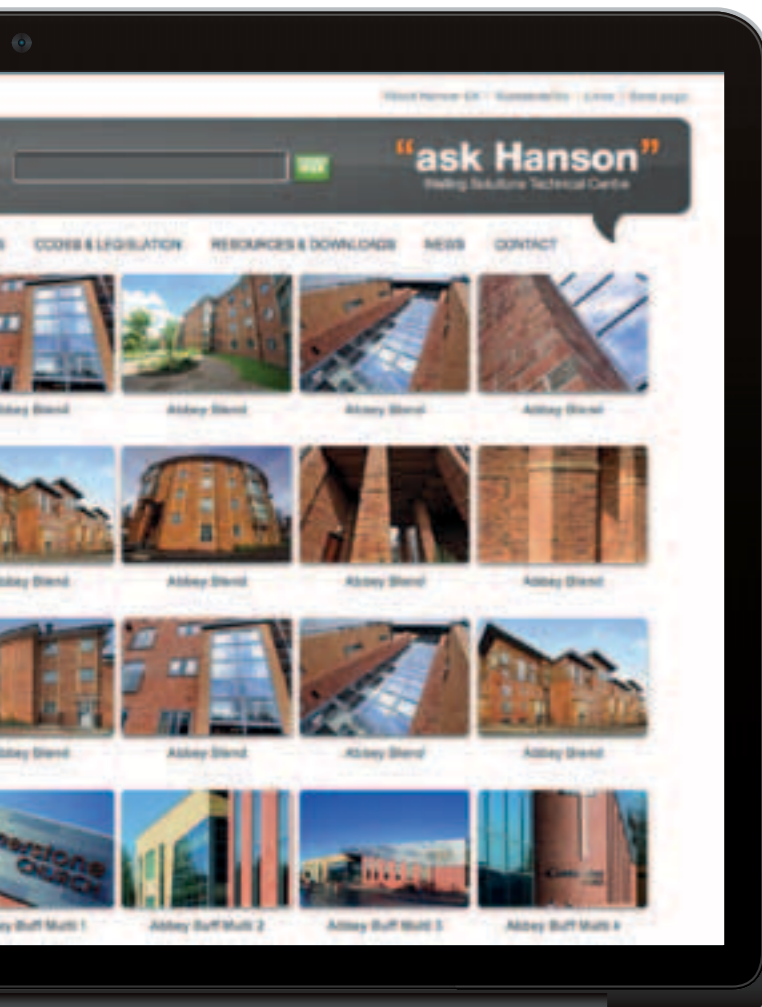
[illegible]

"ask Hanson"
Walling Solutions Technical Centre

CODES & LEGISLATION RESOURCES & DOWNLOADS NEWS CONTACT

Abbey Blend Abbey Blend Abbey Blend Abbey Blend

Abbey Blend Abbey Blend Abbey Blend Abbey Blend

Abbey Blend Abbey Blend Abbey Blend Abbey Blend

Abbey Buff Multi 1 Abbey Buff Multi 2 Abbey Buff Multi 3 Abbey Buff Multi 4